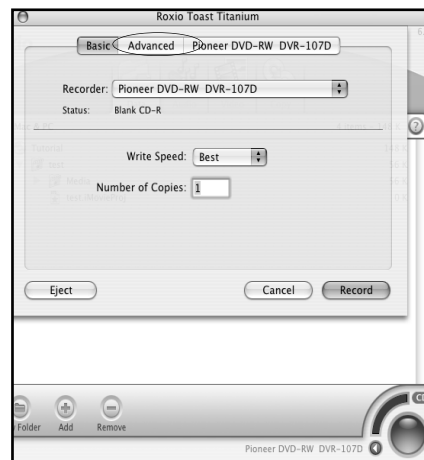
Roxio Toast Titanium

Basic Advanced Pioneer DVD-RW DVR-107D

Recorder: Pioneer DVD-RW DVR-107D

Status: Blank CD-R

Write Speed: Best

Number of Copies: 1

Eject

Cancel

Record

Folder Add Remove

Pioneer DVD-RW DVR-107D